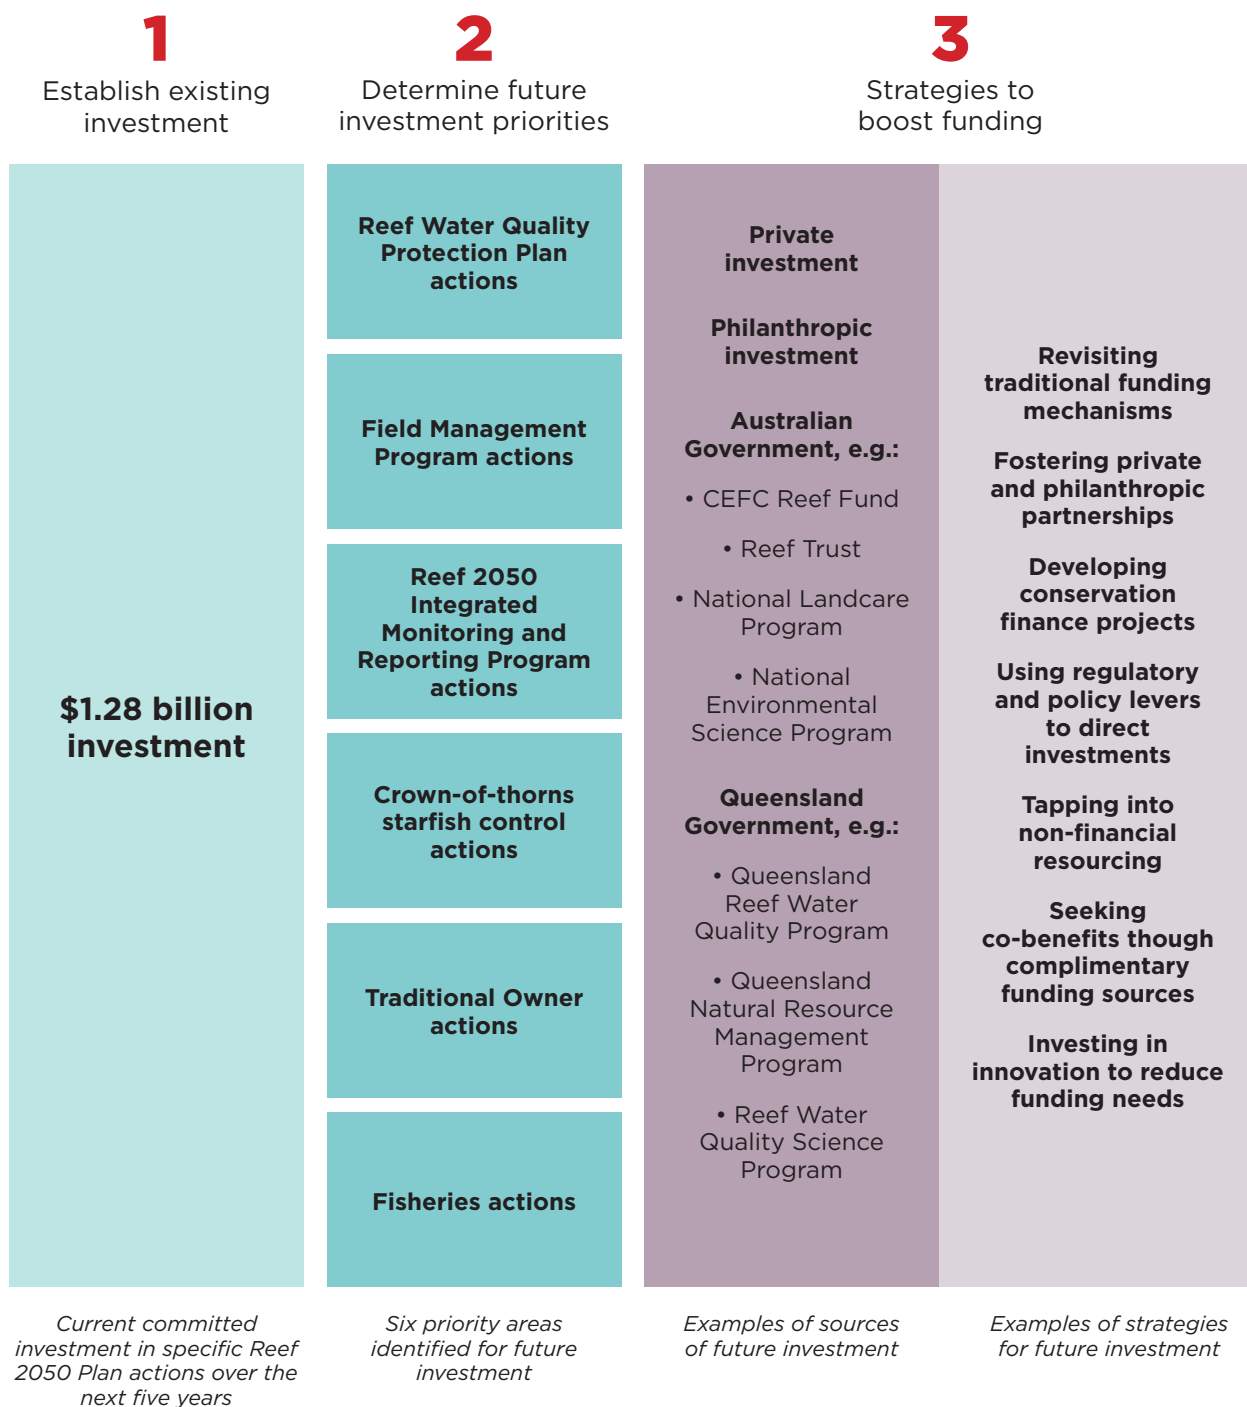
1
Establish existing investment

2
Determine future investment priorities

3
Strategies to boost funding

$1.28 billion investment

Reef Water Quality Protection Plan actions

Field Management Program actions

Reef 2050 Integrated Monitoring and Reporting Program actions

Crown-of-thorns starfish control actions

Traditional Owner actions

Fisheries actions

Private investment

Philanthropic investment

Australian Government, e.g.:

• CEFC Reef Fund

• Reef Trust

• National Landcare Program

• National Environmental Science Program

Queensland Government, e.g.:

• Queensland Reef Water Quality Program

• Queensland Natural Resource Management Program

• Reef Water Quality Science Program

Revisiting traditional funding mechanisms

Fostering private and philanthropic partnerships

Developing conservation finance projects

Using regulatory and policy levers to direct investments

Tapping into non-financial resourcing

Seeking co-benefits though complimentary funding sources

Investing in innovation to reduce funding needs

Current committed investment in specific Reef 2050 Plan actions over the next five years

Six priority areas identified for future investment

Examples of sources of future investment

Examples of strategies for future investment